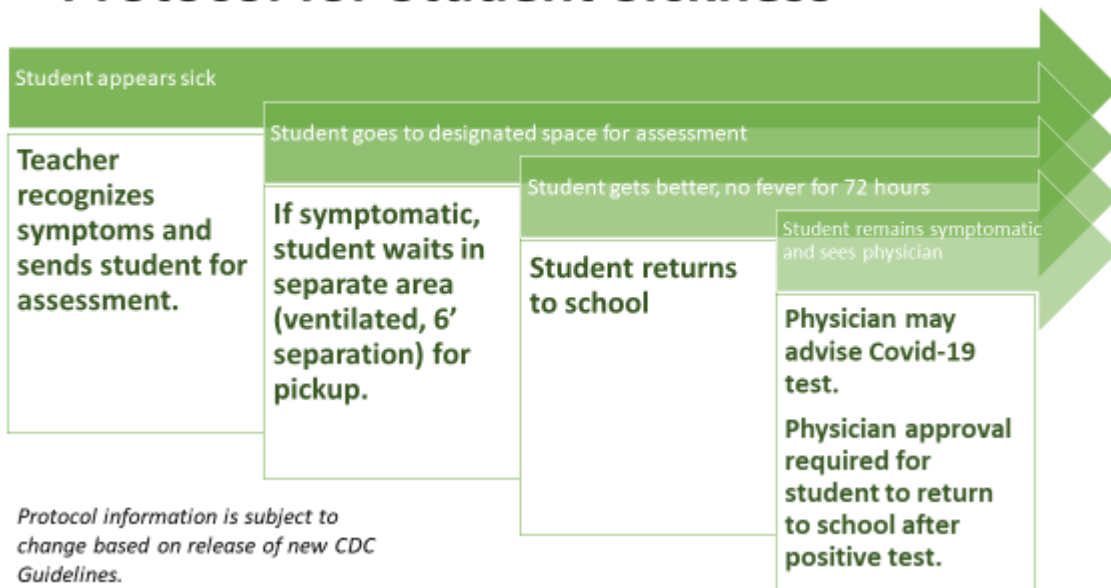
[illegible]

Student appears sick

Teacher recognizes symptoms and sends student for assessment.

Student goes to designated space for assessment

If symptomatic, student waits in separate area (ventilated, 6' separation) for pickup.

Student gets better, no fever for 72 hours

Student returns to school

Student remains symptomatic and sees physician

Physician may advise Covid-19 test.

Physician approval required for student to return to school after positive test.

Protocol information is subject to change based on release of new CDC Guidelines.